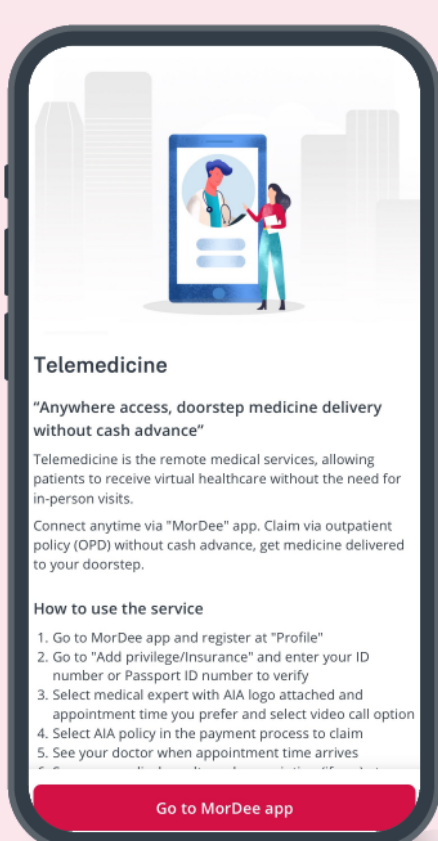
Telemedicine

“Anywhere access, doorstep medicine delivery without cash advance”

Telemedicine is the remote medical services, allowing patients to receive virtual healthcare without the need for in-person visits.

Connect anytime via "MorDee" app. Claim via outpatient policy (OPD) without cash advance, get medicine delivered to your doorstep.

How to use the service

1. Go to MorDee app and register at "Profile"
2. Go to "Add privilege/Insurance" and enter your ID number or Passport ID number to verify
3. Select medical expert with AIA logo attached and appointment time you prefer and select video call option
4. Select AIA policy in the payment process to claim
5. See your doctor when appointment time arrives
6. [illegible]

Go to MorDee app